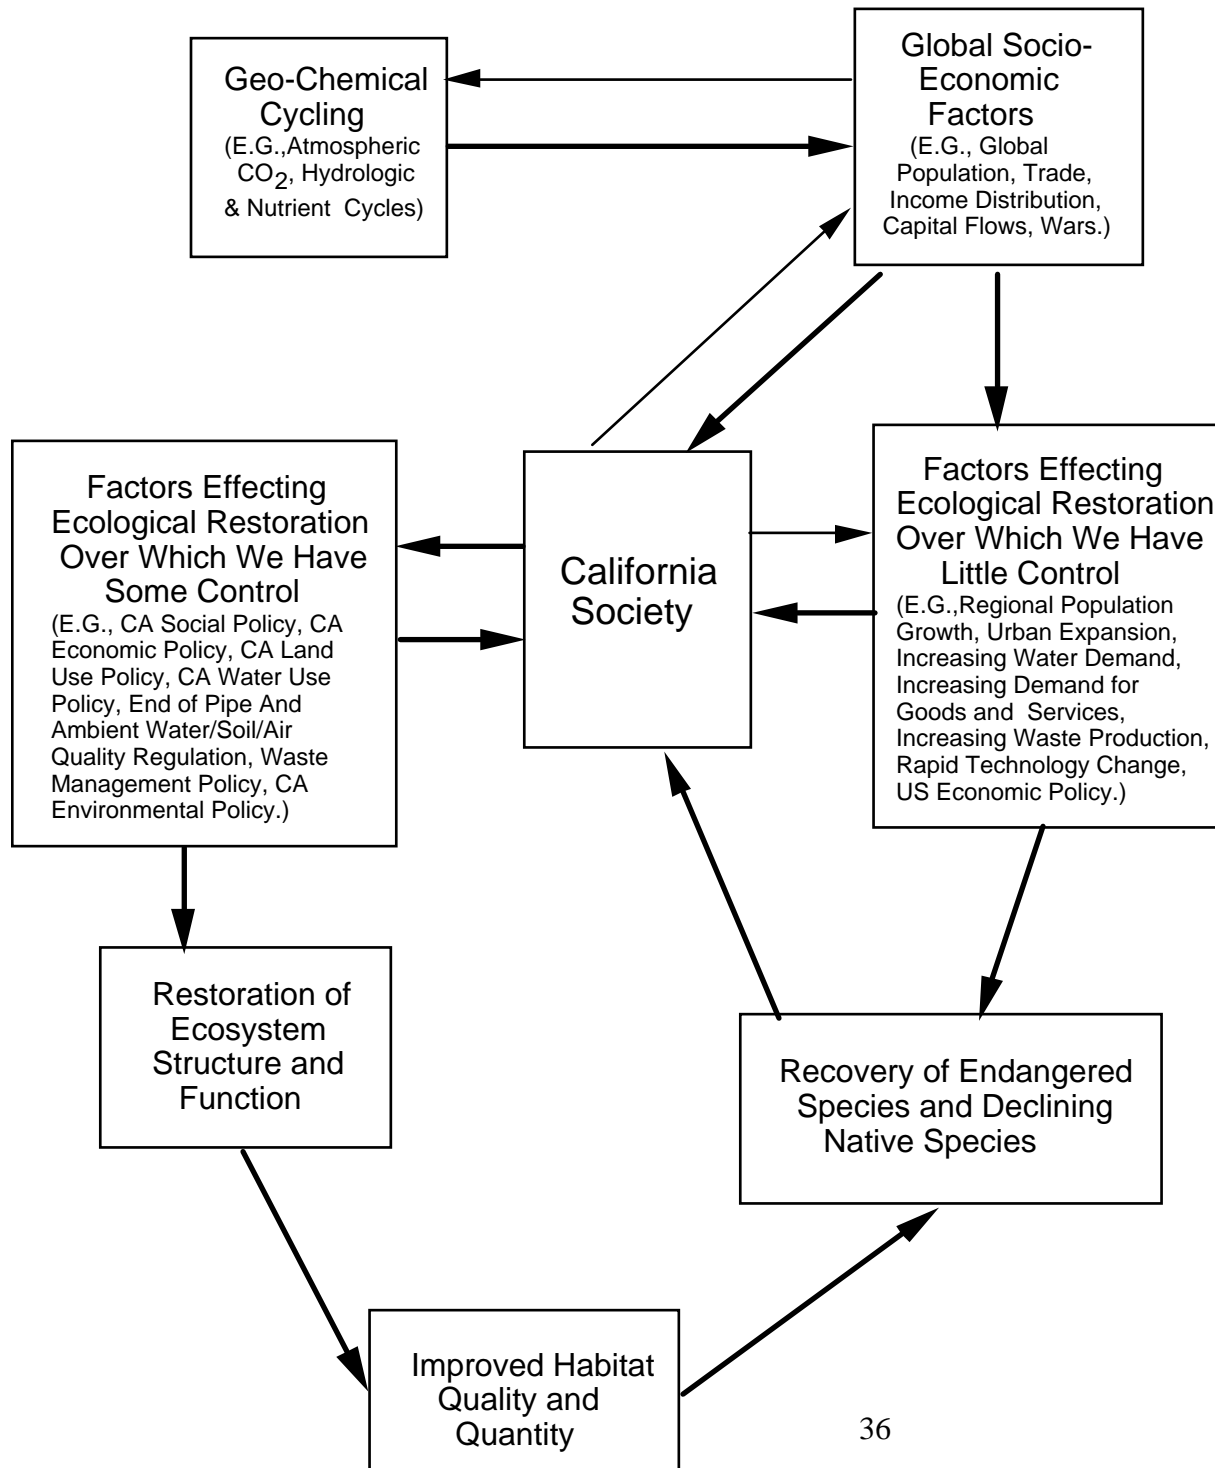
Geo-Chemical Cycling
(E.G.,Atmospheric $CO_2$, Hydrologic & Nutrient Cycles)

Global Socio-Economic Factors
(E.G., Global Population, Trade, Income Distribution, Capital Flows, Wars.)

Factors Effecting Ecological Restoration Over Which We Have Some Control
(E.G., CA Social Policy, CA Economic Policy, CA Land Use Policy, CA Water Use Policy, End of Pipe And Ambient Water/Soil/Air Quality Regulation, Waste Management Policy, CA Environmental Policy.)

California Society

Factors Effecting Ecological Restoration Over Which We Have Little Control
(E.G.,Regional Population Growth, Urban Expansion, Increasing Water Demand, Increasing Demand for Goods and Services, Increasing Waste Production, Rapid Technology Change, US Economic Policy.)

Restoration of Ecosystem Structure and Function

Recovery of Endangered Species and Declining Native Species

Improved Habitat Quality and Quantity

36